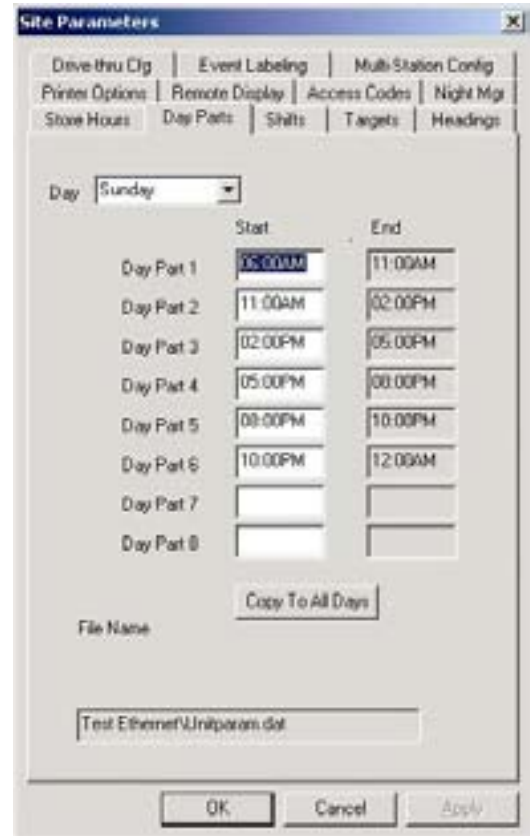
Site Parameters

Drive-thru Cfg | Event Labeling | Multi Station Config
Printer Options | Remote Display | Access Codes | Night Mgr
Store Hours | Day Parts | Shifts | Targets | Headings

Day Sunday

| | Start | End |
|---|---|---|
| Day Part 1 | 05:00AM | 11:00AM |
| Day Part 2 | 11:00AM | 02:00PM |
| Day Part 3 | 02:00PM | 05:00PM |
| Day Part 4 | 05:00PM | 08:00PM |
| Day Part 5 | 08:00PM | 10:00PM |
| Day Part 6 | 10:00PM | 12:00AM |
| Day Part 7 | | |
| Day Part 8 | | |

Copy To All Days

File Name

Test Ethernet\Unitparam.dat

OK Cancel Apply